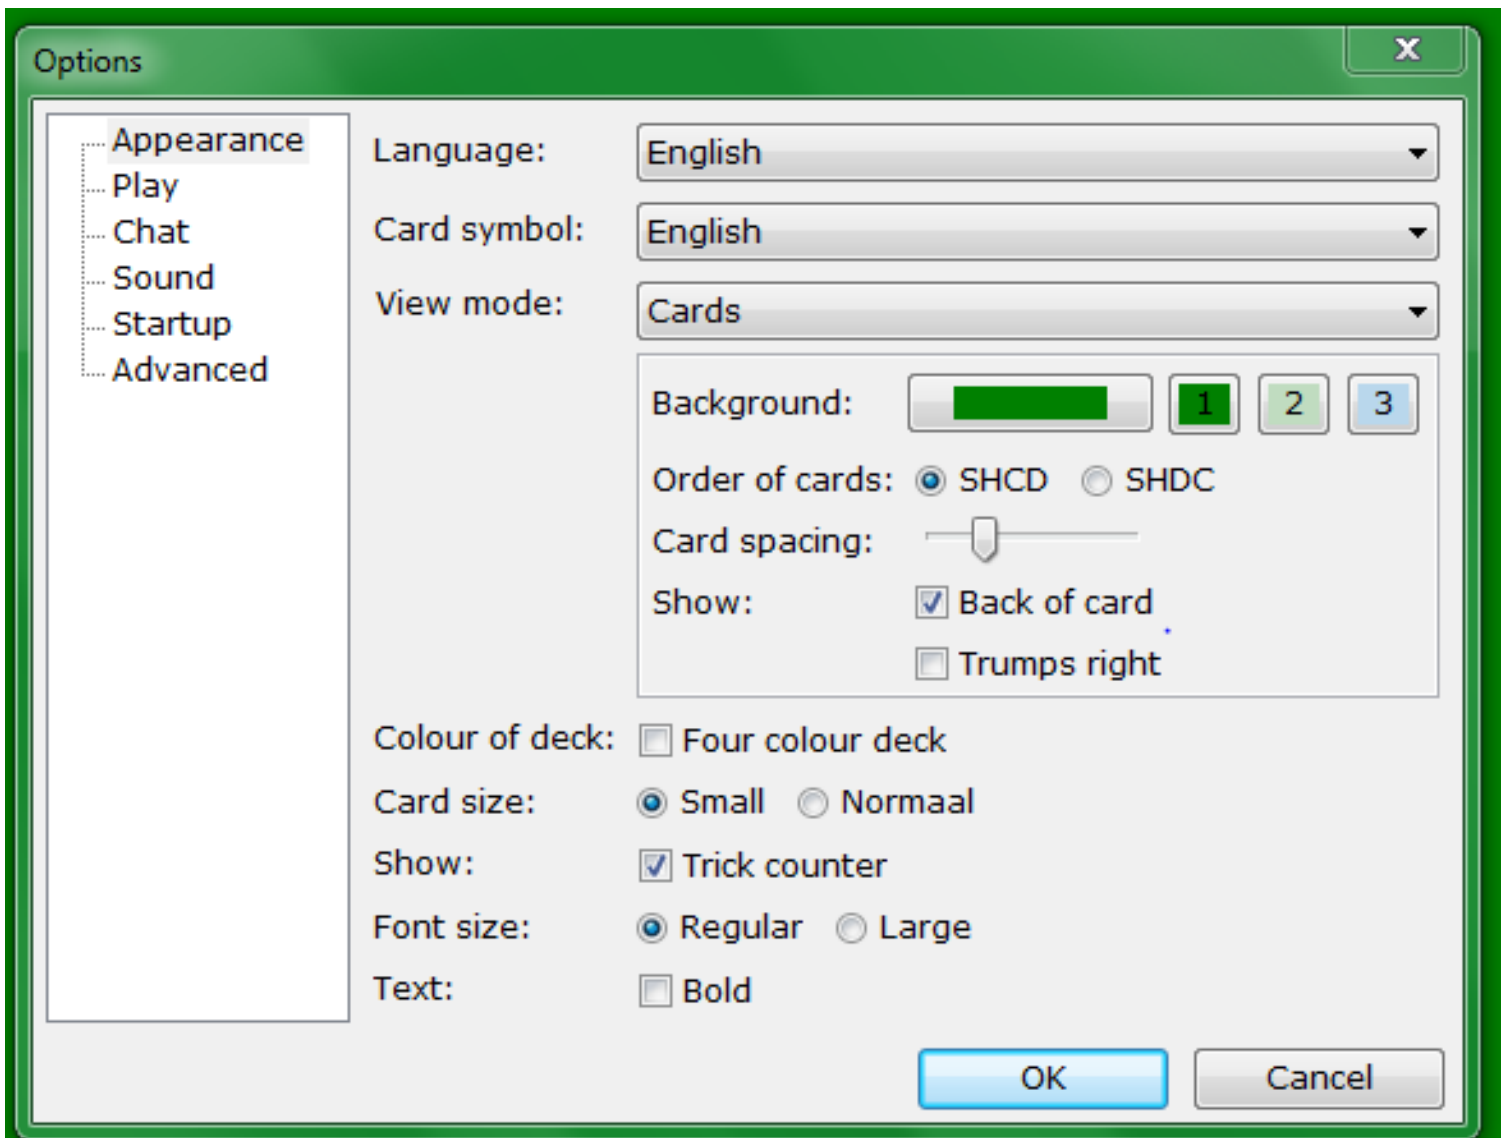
Options

X

Appearance
Play
Chat
Sound
Startup
Advanced

Language: English

Card symbol: English

View mode: Cards

Background: 1 2 3

Order of cards: SHCD SHDC

Card spacing:

Show: Back of card

Trumps right

Colour of deck: Four colour deck

Card size: Small Normaal

Show: Trick counter

Font size: Regular Large

Text: Bold

OK Cancel